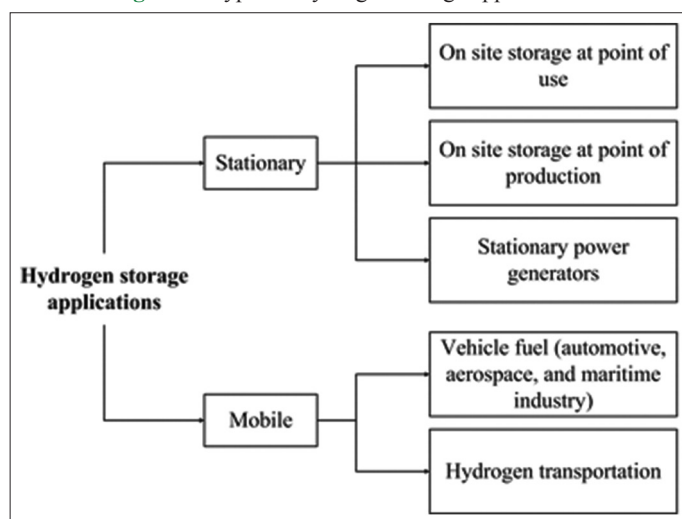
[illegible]

Hydrogen storage applications

Stationary

On site storage at point of use

On site storage at point of production

Stationary power generators

Mobile

Vehicle fuel (automotive, aerospace, and maritime industry)

Hydrogen transportation